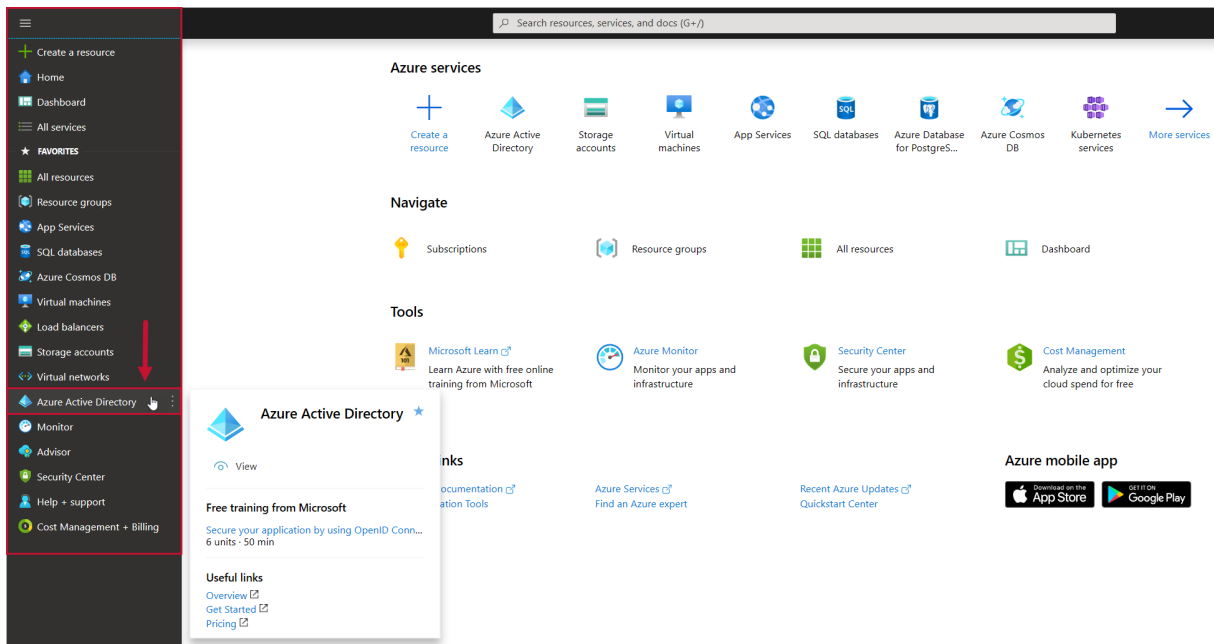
Search resources, services, and docs (G+/)

Create a resource
Home
Dashboard
All services
FAVORITES
All resources
Resource groups
App Services
SQL databases
Azure Cosmos DB
Virtual machines
Load balancers
Storage accounts
Virtual networks
Azure Active Directory
Monitor
Advisor
Security Center
Help + support
Cost Management + Billing

Azure services

Create a resource
Azure Active Directory
Storage accounts
Virtual machines
App Services
SQL databases
Azure Database for PostgreS...
Azure Cosmos DB
Kubernetes services
More services

Navigate

Subscriptions
Resource groups
All resources
Dashboard

Tools

Microsoft Learn
Learn Azure with free online training from Microsoft

Azure Monitor
Monitor your apps and infrastructure

Security Center
Secure your apps and infrastructure

Cost Management
Analyze and optimize your cloud spend for free

Azure Active Directory

View

Free training from Microsoft

Secure your application by using OpenID Conn...
6 units · 50 min

Useful links

Overview
Get Started
Pricing

inks
ocumentation
ation Tools

Azure Services
Find an Azure expert

Recent Azure Updates
Quickstart Center

Azure mobile app

Download on the App Store
GET IT ON Google Play